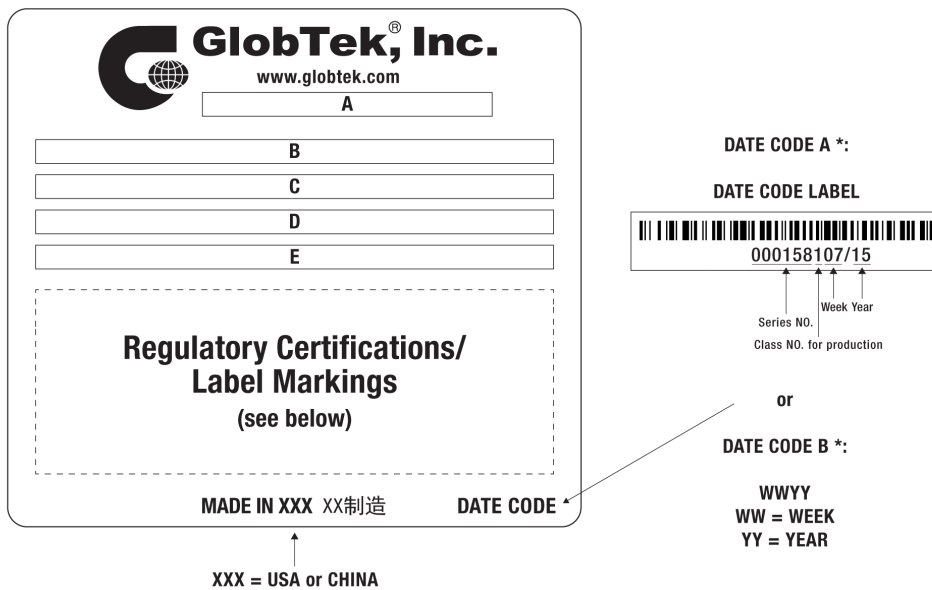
GlobTek, Inc.®
www.globtek.com

A

B

C

D

E

Regulatory Certifications/ Label Markings
(see below)

MADE IN XXX XX制造 DATE CODE

XXX = USA or CHINA

DATE CODE A *:

DATE CODE LABEL

000158107/15

Week Year

Series NO.

Class NO. for production

or

DATE CODE B *:

WWYY
WW = WEEK
YY = YEAR